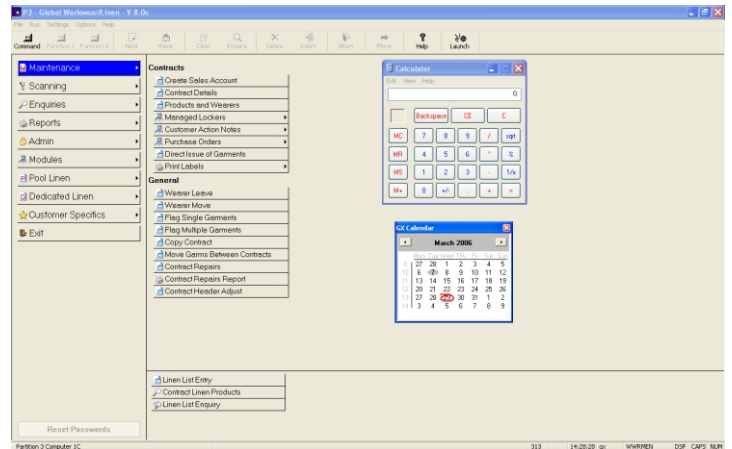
F3 - Global Workwear/Linen - V 8.0c

File Run Settings Options Help

Command Function 2 Function 3 Next Home Clear Enquiry Delete Insert Abort Move Help Launch

Maintenance
Scanning
Enquiries
Reports
Admin
Modules
Pool Linen
Dedicated Linen
Customer Specifics
Exit

Reset Passwords

Contracts
Create Sales Account
Contract Details
Products and Wearers
Managed Lockers
Customer Action Notes
Purchase Orders
Direct Issue of Garments
Print Labels

General
Wearer Leave
Wearer Move
Flag Single Garments
Flag Multiple Garments
Copy Contract
Move Garms Between Contracts
Contract Repairs
Contract Repairs Report
Contract Header Adjust

Linen List Entry
Contract Linen Products
Linen List Enquiry

Calculator
Edit View Help
0.
Backspace CE C
MC 7 8 9 / sqrt
MR 4 5 6 * %
MS 1 2 3 - 1/x
M+ 0 +/- . + =

GX Calendar
March 2006
Mon Tue Wed Thu Fri Sat Sun
9 27 28 1 2 3 4 5
10 6 7 8 9 10 11 12
11 13 14 15 16 17 18 19
12 20 21 22 23 24 25 26
13 27 28 29 30 31 1 2
14 3 4 5 6 7 8 9

Partition 3 Computer 1C 313 14:28:28 gx WWRMEN DSP CAPS NUM